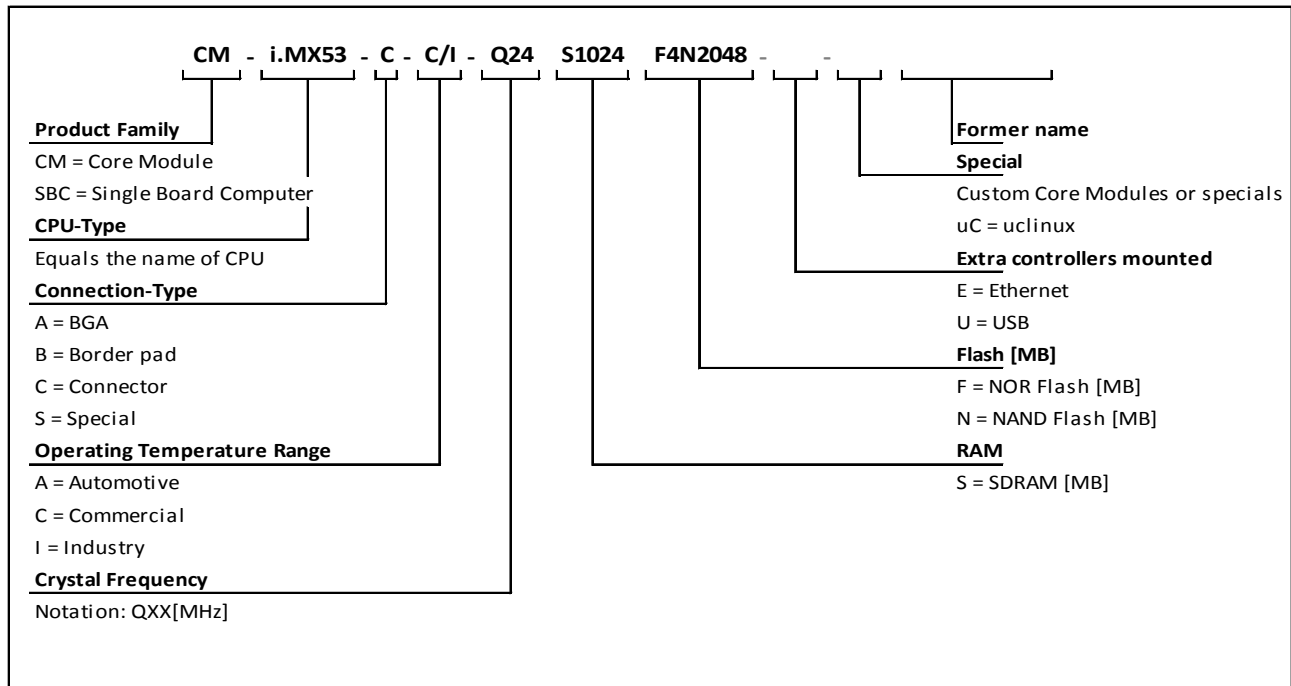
CM - i.MX53 - C - C/I - Q24 S1024 F4N2048 - -

Product Family
CM = Core Module
SBC = Single Board Computer
CPU-Type
Equals the name of CPU
Connection-Type
A = BGA
B = Border pad
C = Connector
S = Special
Operating Temperature Range
A = Automotive
C = Commercial
I = Industry
Crystal Frequency
Notation: QXX[MHz]

Former name
Special
Custom Core Modules or specials
uC = uclinux
Extra controllers mounted
E = Ethernet
U = USB
Flash [MB]
F = NOR Flash [MB]
N = NAND Flash [MB]
RAM
S = SDRAM [MB]